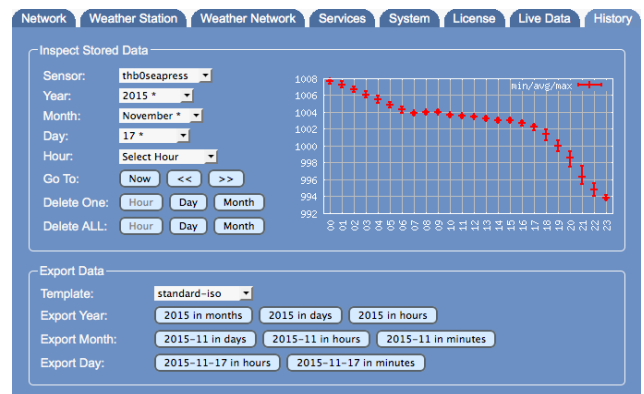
Network Weather Station Weather Network Services System License Live Data History

Inspect Stored Data

Sensor: thb0seapress
Year: 2015 *
Month: November *
Day: 17 *
Hour: Select Hour
Go To: Now << >>
Delete One: Hour Day Month
Delete ALL: Hour Day Month

min/avg/max

1008
1006
1004
1002
1000
998
996
994
992

00 01 02 03 04 05 06 07 08 09 10 11 12 13 14 15 16 17 18 19 20 21 22 23

Export Data

Template: standard-iso
Export Year: 2015 in months 2015 in days 2015 in hours
Export Month: 2015-11 in days 2015-11 in hours 2015-11 in minutes
Export Day: 2015-11-17 in hours 2015-11-17 in minutes